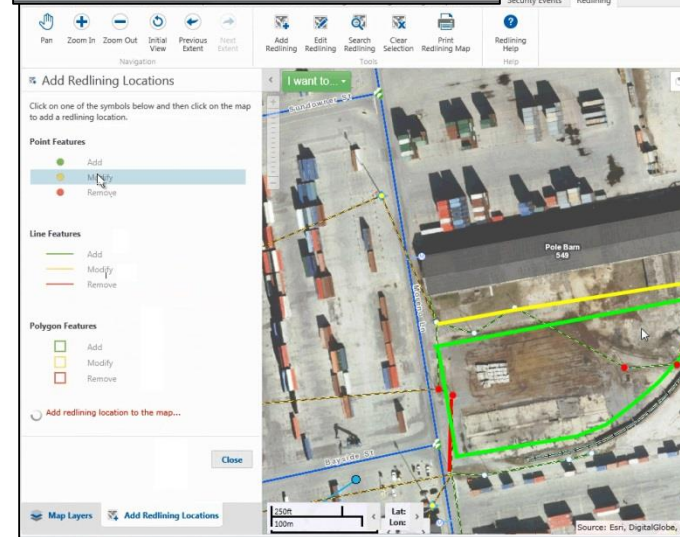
Security Events Redlining

Pan Zoom In Zoom Out Initial View Previous Extent Next Extent
Navigation

Add Redlining Edit Redlining Search Redlining Clear Selection Print Redlining Map
Tools

Redlining Help
Help

Add Redlining Locations

Click on one of the symbols below and then click on the map to add a redlining location.

Point Features

Add
Modify
Remove

Line Features

Add
Modify
Remove

Polygon Features

Add
Modify
Remove

Add redlining location to the map...

Close

Map Layers Add Redlining Locations

I want to...

Sundowner St

Pole Barn
549

Bayside St

250ft
100m

Lat:
Lon:

Source: Esri, DigitalGlobe,